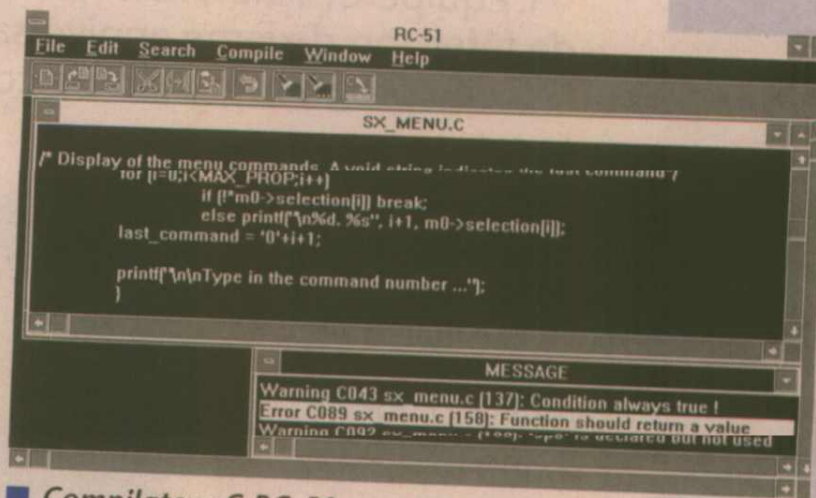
RC-51
File Edit Search Compile Window Help

SX_MENU.C

/* Display of the menu commands. A void string indicates the last command */
for (i=0;i<MAX_PROP;i++)
if (!*m0->selection[i]) break;
else printf("\n%d. %s", i+1, m0->selection[i]);
last_command = '0'+i+1;

printf("\n\nType in the command number ...");
}

MESSAGE
Warning C043 sx_menu.c [137]: Condition always true !
Error C089 sx_menu.c [158]: Function should return a value
Warning C092 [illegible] is declared but not used

Compilat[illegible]